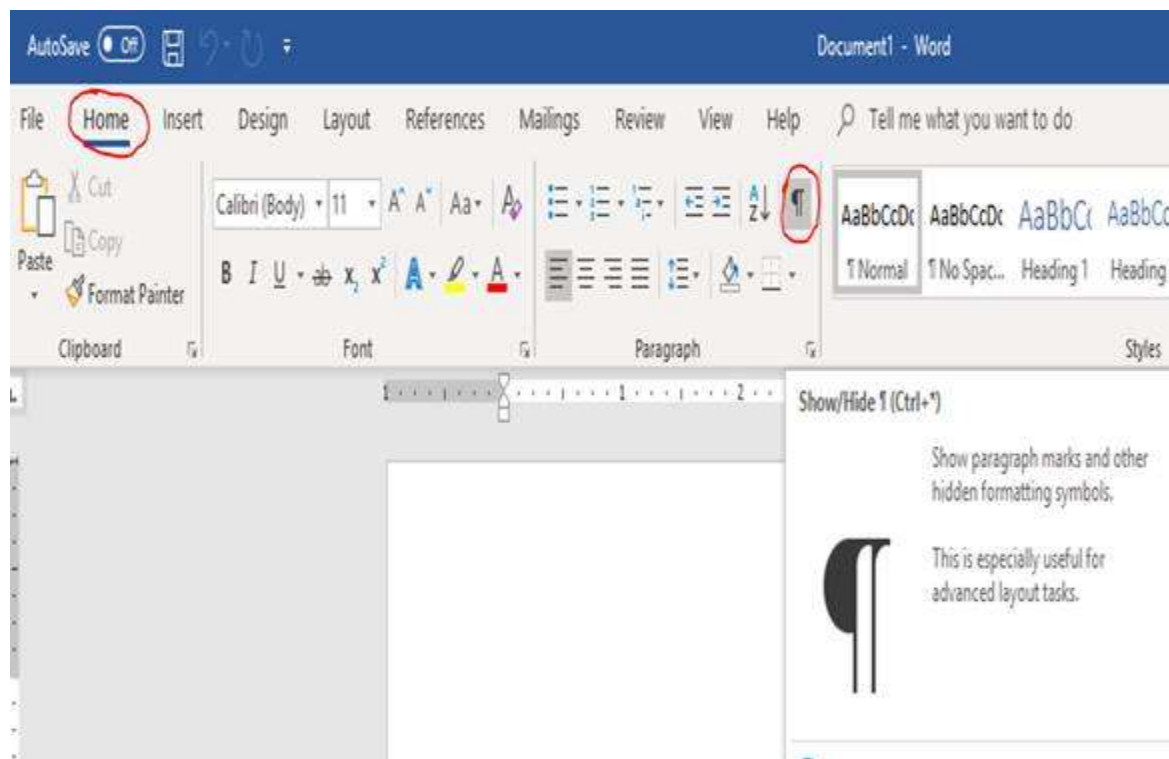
AutoSave Off

Document1 - Word

File Home Insert Design Layout References Mailings Review View Help Tell me what you want to do

Cut
Copy
Paste
Format Painter
Clipboard

Calibri (Body) 11
A A Aa
B I U x, x²
Font

Paragraph

AaBbCcDc AaBbCcDc AaBbCc AaBbCc
¶ Normal ¶ No Spac... Heading 1 Heading
Styles

1 2

Show/Hide ¶ (Ctrl+*)

Show paragraph marks and other hidden formatting symbols.

This is especially useful for advanced layout tasks.

¶